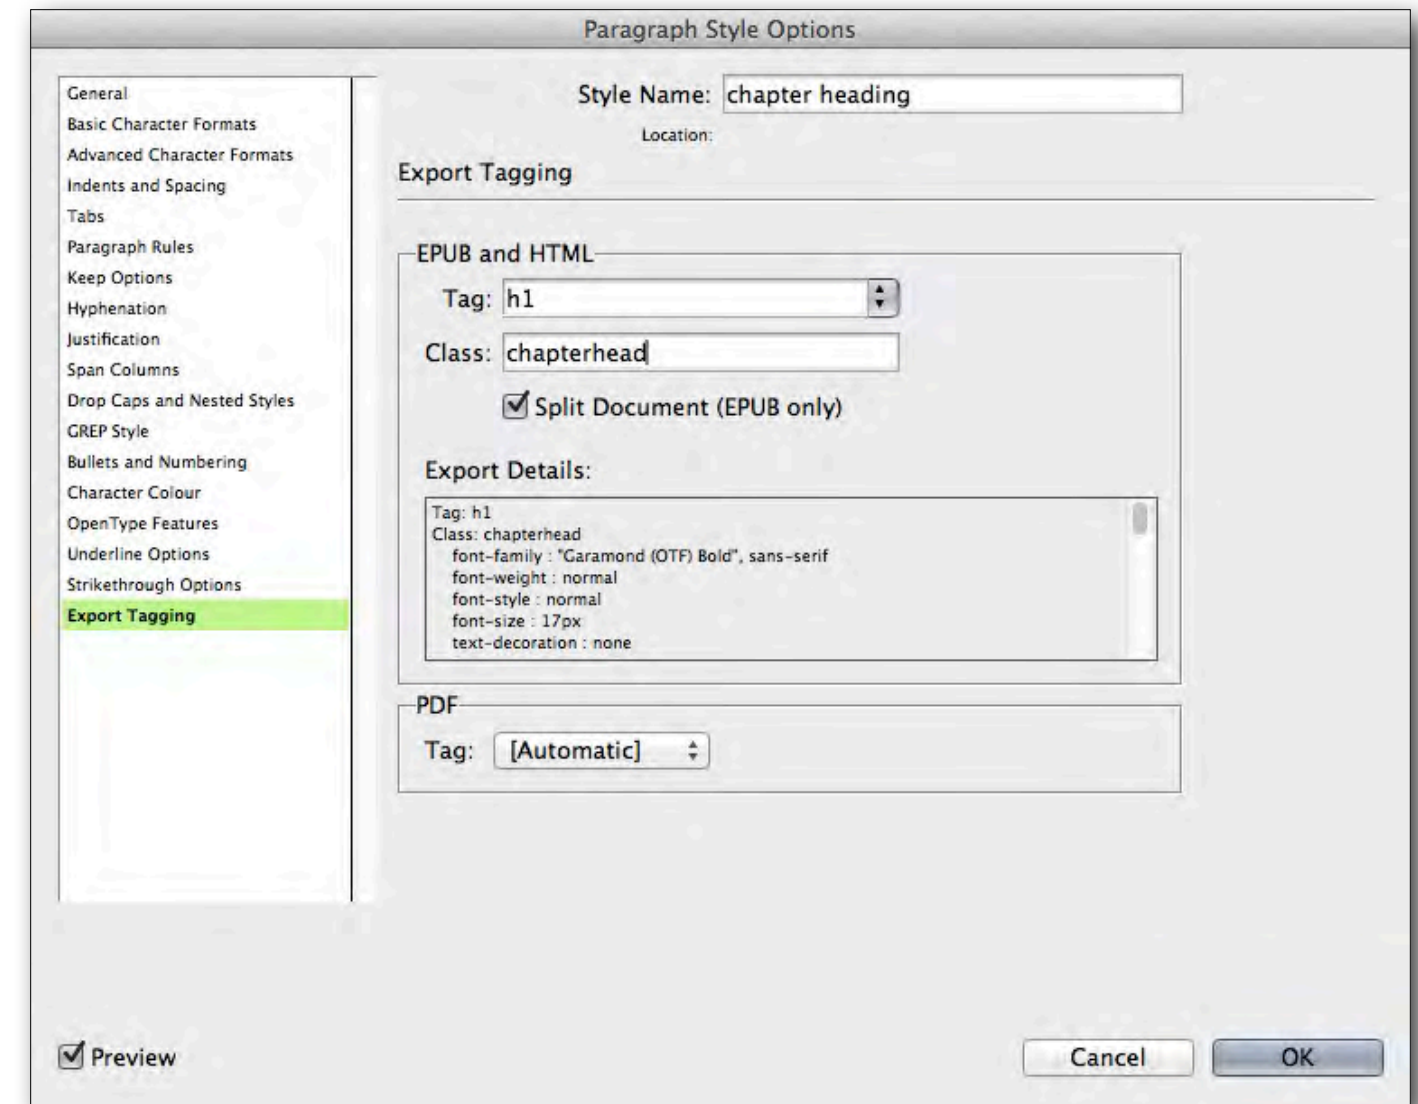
Paragraph Style Options

General
Basic Character Formats
Advanced Character Formats
Indents and Spacing
Tabs
Paragraph Rules
Keep Options
Hyphenation
Justification
Span Columns
Drop Caps and Nested Styles
GREP Style
Bullets and Numbering
Character Colour
OpenType Features
Underline Options
Strikethrough Options
Export Tagging

Style Name: chapter heading

Location:

Export Tagging

EPUB and HTML

Tag: h1

Class: chapterhead

Split Document (EPUB only)

Export Details:

Tag: h1
Class: chapterhead
font-family : "Garamond (OTF) Bold", sans-serif
font-weight : normal
font-style : normal
font-size : 17px
text-decoration : none

PDF

Tag: [Automatic]

Preview

Cancel

OK